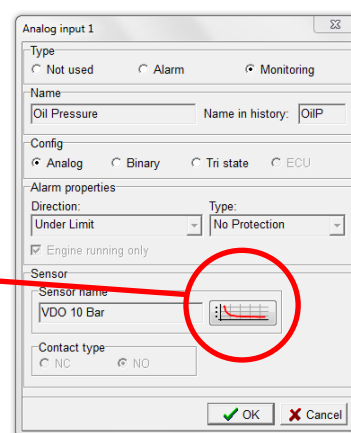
Analog input 1

Type
Not used
Alarm
Monitoring

Name
Oil Pressure
Name in history:
OilP

Config
Analog
Binary
Tri state
ECU

Alarm properties
Direction:
Type:
Under Limit
No Protection
Engine running only

Sensor
Sensor name
VDO 10 Bar

Contact type
NC
NO

OK
Cancel